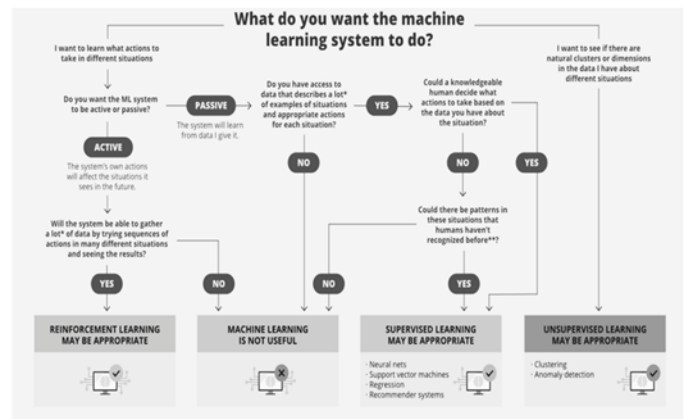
What do you want the machine learning system to do?

I want to learn what actions to take in different situations

Do you want the ML system to be active or passive?

PASSIVE

The system will learn from data I give it.

ACTIVE

The system's own actions will affect the situations it sees in the future.

Will the system be able to gather a lot* of data by trying sequences of actions in many different situations and seeing the results?

YES

NO

Do you have access to data that describes a lot* of examples of situations and appropriate actions for each situation?

YES

NO

Could a knowledgeable human decide what actions to take based on the data you have about the situation?

NO

YES

Could there be patterns in these situations that humans haven't recognized before**?

NO

YES

I want to see if there are natural clusters or dimensions in the data I have about different situations

REINFORCEMENT LEARNING MAY BE APPROPRIATE

MACHINE LEARNING IS NOT USEFUL

SUPERVISED LEARNING MAY BE APPROPRIATE

· Neural nets
· Support vector machines
· Regression
· Recommender systems

UNSUPERVISED LEARNING MAY BE APPROPRIATE

· Clustering
· Anomaly detection